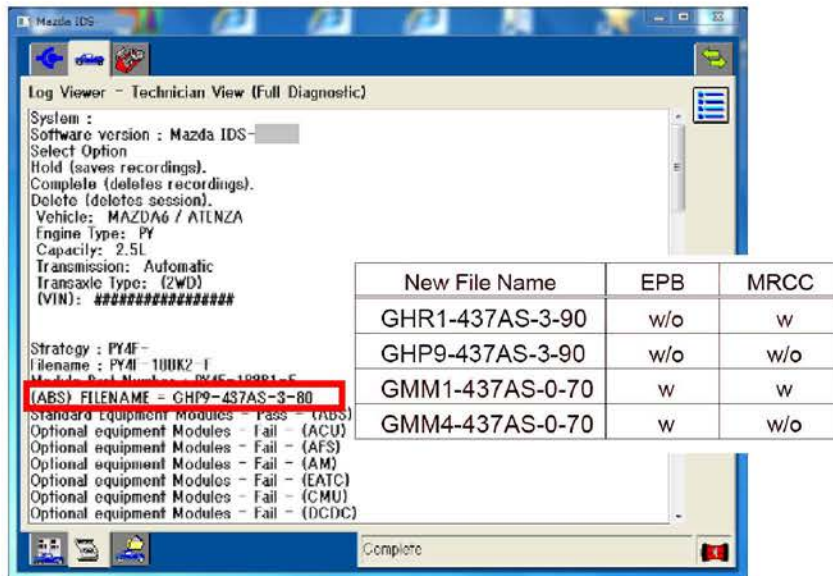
Mazda IDS

Log Viewer - Technician View (Full Diagnostic)

System :
Software version : Mazda IDS-
Select Option
Hold (saves recordings).
Complete (deletes recordings).
Delete (deletes session).
Vehicle: MAZDA6 / ATENZA
Engine Type: PY
Capacity: 2.5L
Transmission: Automatic
Transaxle Type: (2WD)
(VIN): #################

Strategy : PY4F-
Filename : PY4F-100K2-F
Module Part Number : PY4F-18881-F
(ABS) FILENAME = GHP9-437AS-3-80
Standard Equipment Modules - Pass - (ABS)
Optional equipment Modules - Fail - (ACU)
Optional equipment Modules - Fail - (AFS)
Optional equipment Modules - Fail - (AM)
Optional equipment Modules - Fail - (EATC)
Optional equipment Modules - Fail - (CMU)
Optional equipment Modules - Fail - (DCDC)

| New File Name | EPB | MRCC |
|---|---|---|
| GHR1-437AS-3-90 | w/o | w |
| GHP9-437AS-3-90 | w/o | w/o |
| GMM1-437AS-0-70 | w | w |
| GMM4-437AS-0-70 | w | w/o |

Complete